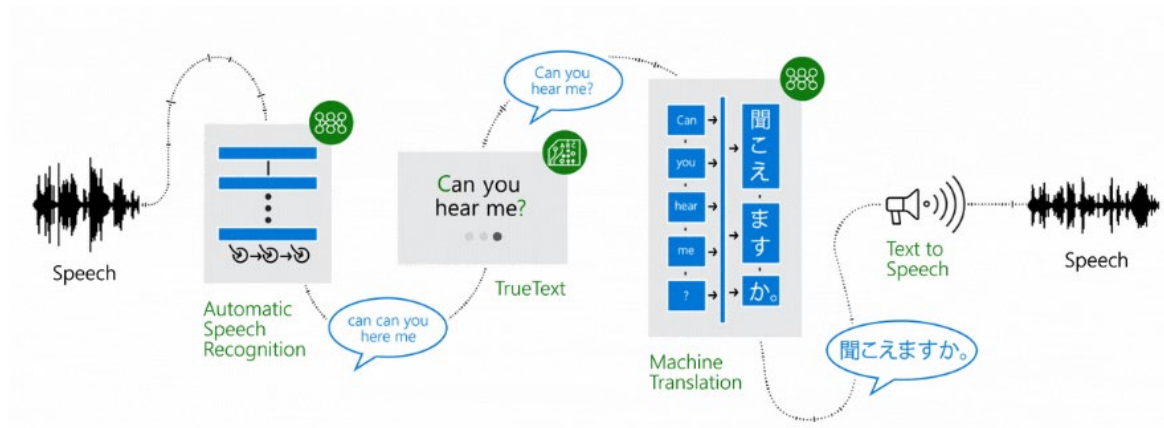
Speech

Automatic Speech Recognition

can can you here me

Can you hear me?

Can you hear me?

TrueText

Can

you

hear

me

?

聞こえ

ます

か。

Machine Translation

聞こえますか。

Text to Speech

Speech